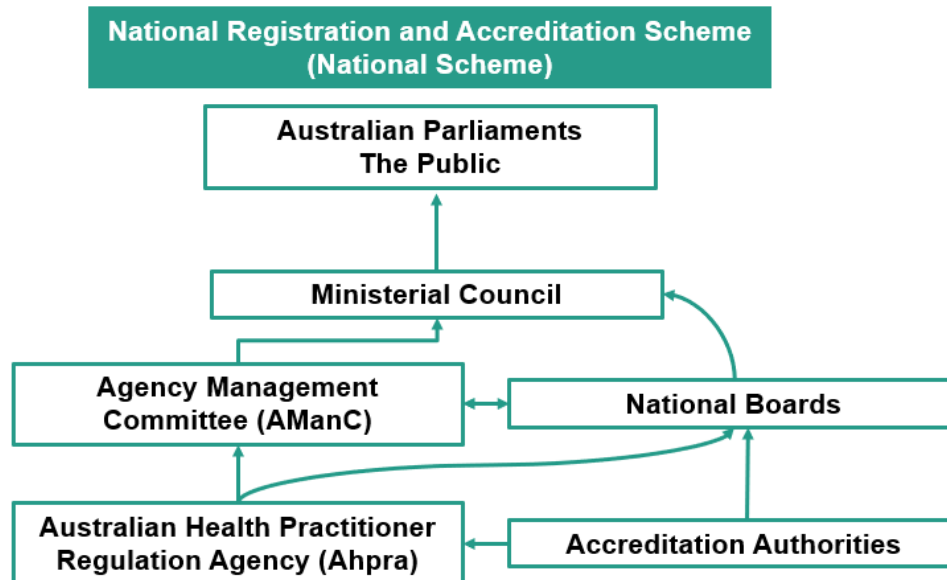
National Registration and Accreditation Scheme
(National Scheme)

Australian Parliaments
The Public

Ministerial Council

Agency Management Committee (AManC)

National Boards

Australian Health Practitioner Regulation Agency (Ahpra)

Accreditation Authorities